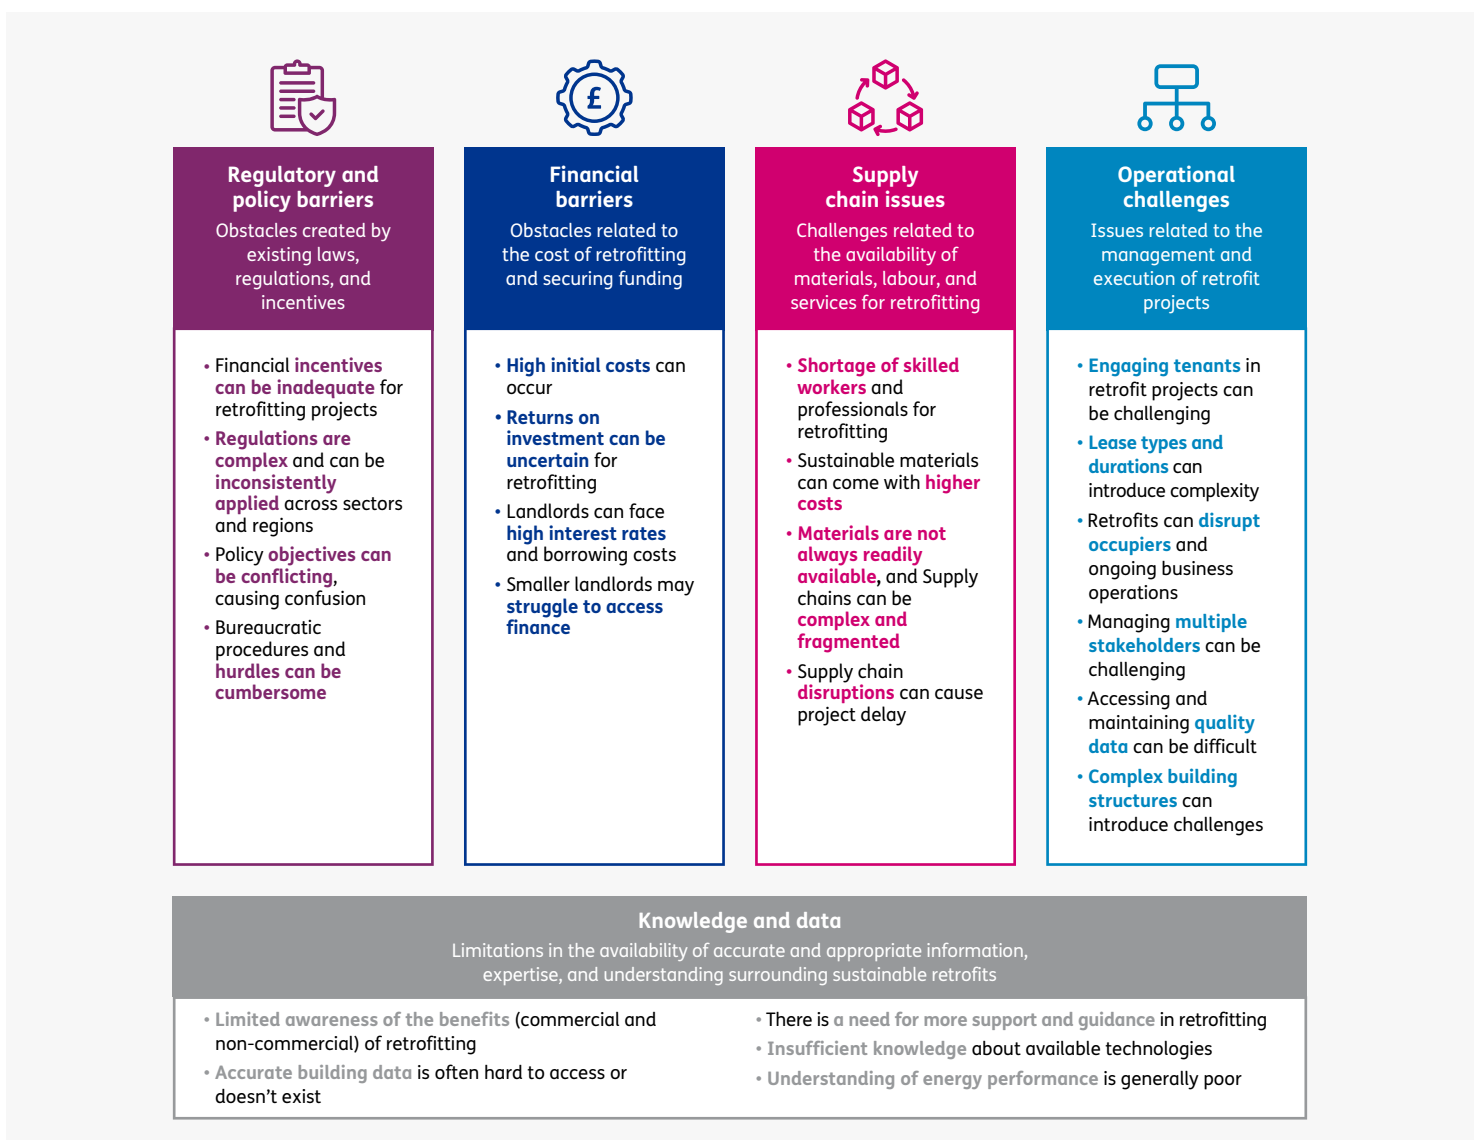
£

Regulatory and policy barriers
Obstacles created by existing laws, regulations, and incentives

• Financial incentives can be inadequate for retrofitting projects
• Regulations are complex and can be inconsistently applied across sectors and regions
• Policy objectives can be conflicting, causing confusion
• Bureaucratic procedures and hurdles can be cumbersome

Financial barriers
Obstacles related to the cost of retrofitting and securing funding

• High initial costs can occur
• Returns on investment can be uncertain for retrofitting
• Landlords can face high interest rates and borrowing costs
• Smaller landlords may struggle to access finance

Supply chain issues
Challenges related to the availability of materials, labour, and services for retrofitting

• Shortage of skilled workers and professionals for retrofitting
• Sustainable materials can come with higher costs
• Materials are not always readily available, and Supply chains can be complex and fragmented
• Supply chain disruptions can cause project delay

Operational challenges
Issues related to the management and execution of retrofit projects

• Engaging tenants in retrofit projects can be challenging
• Lease types and durations can introduce complexity
• Retrofits can disrupt occupiers and ongoing business operations
• Managing multiple stakeholders can be challenging
• Accessing and maintaining quality data can be difficult
• Complex building structures can introduce challenges

Knowledge and data
Limitations in the availability of accurate and appropriate information, expertise, and understanding surrounding sustainable retrofits

• Limited awareness of the benefits (commercial and non-commercial) of retrofitting
• Accurate building data is often hard to access or doesn't exist

• There is a need for more support and guidance in retrofitting
• Insufficient knowledge about available technologies
• Understanding of energy performance is generally poor